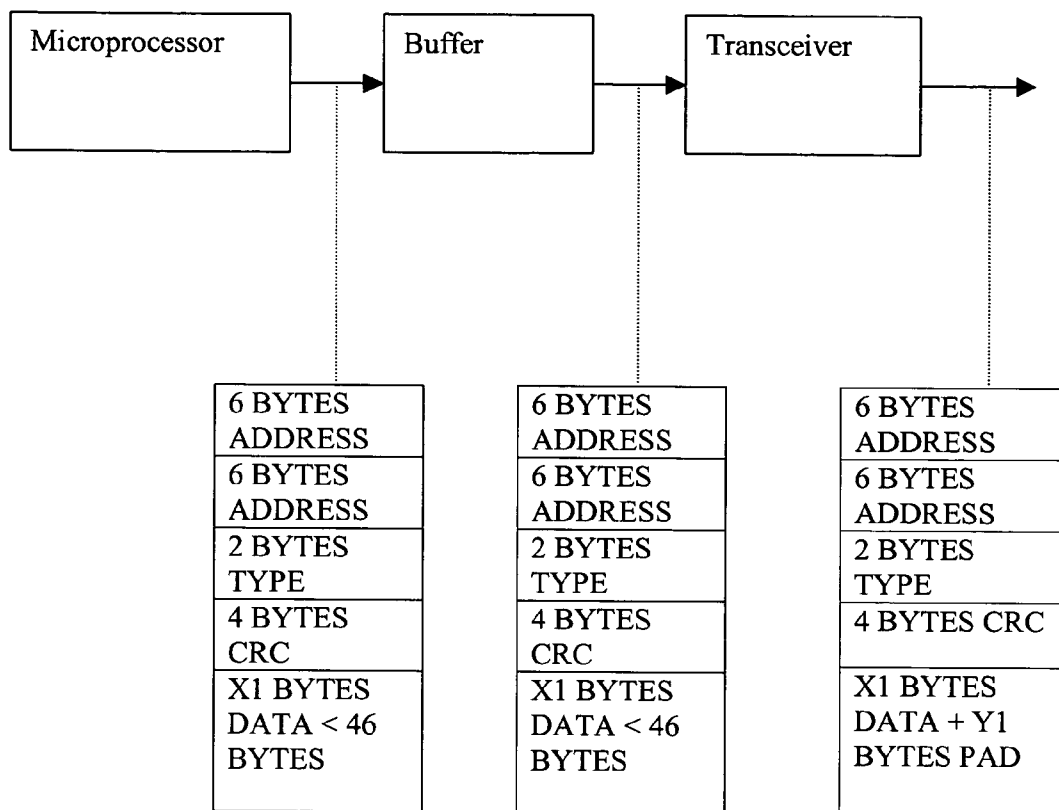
Microprocessor

Buffer

Transceiver

| 6 BYTES ADDRESS |
|---|
| 6 BYTES ADDRESS |
| 2 BYTES TYPE |
| 4 BYTES CRC |
| X1 BYTES DATA < 46 BYTES |

| 6 BYTES ADDRESS |
|---|
| 6 BYTES ADDRESS |
| 2 BYTES TYPE |
| 4 BYTES CRC |
| X1 BYTES DATA < 46 BYTES |

| 6 BYTES ADDRESS |
|---|
| 6 BYTES ADDRESS |
| 2 BYTES TYPE |
| 4 BYTES CRC |
| X1 BYTES DATA + Y1 BYTES PAD |